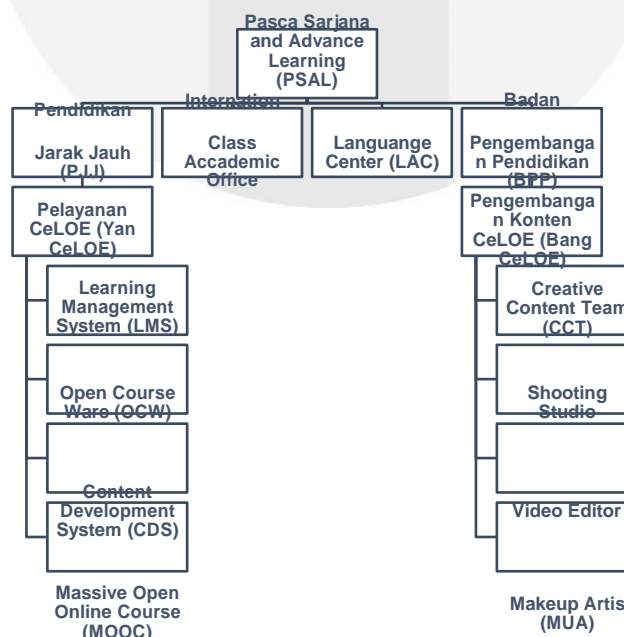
Pasca Sarjana and Advance Learning (PSAL)

Pendidikan Jarak Jauh (PJJ)

Internation Class Accademic Office

Languange Center (LAC)

Badan Pengembangan Pendidikan (BPP)

Pelayanan CeLOE (Yan CeLOE)

Learning Management System (LMS)

Open Course Ware (OCW)

Content Development System (CDS)

Massive Open Online Course (MOOC)

Pengembangan Konten CeLOE (Bang CeLOE)

Creative Content Team (CCT)

Shooting Studio

Video Editor

Makeup Artis (MUA)